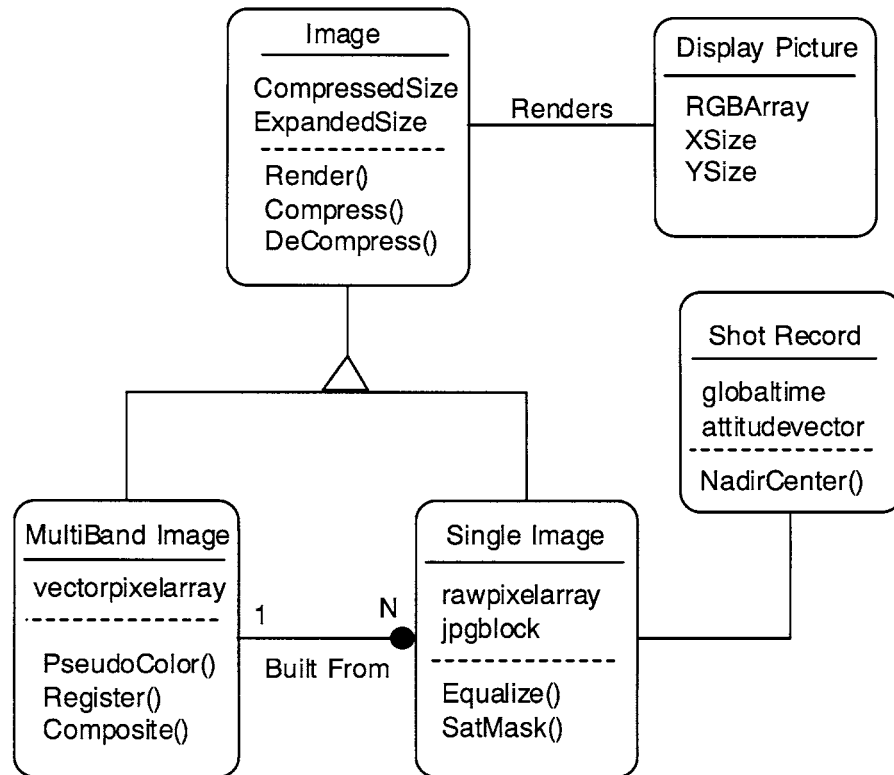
Image
CompressedSize
ExpandedSize
Render()
Compress()
DeCompress()

Renders

Display Picture
RGBArray
XSize
YSize

Shot Record
globaltime
attitudevector
NadirCenter()

MultiBand Image
vectorpixelarray
PseudoColor()
Register()
Composite()

1
N
Built From

Single Image
rawpixelarray
jpgblock
Equalize()
SatMask()